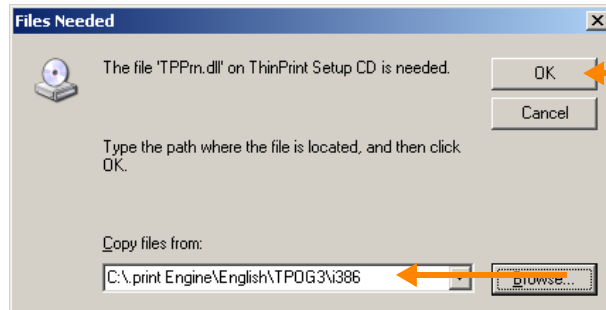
Files Needed

The file 'TPPrn.dll' on ThinPrint Setup CD is needed.

OK

Cancel

Type the path where the file is located, and then click OK.

Copy files from:

C:\.print Engine\English\TPOG3\i386

Browse...